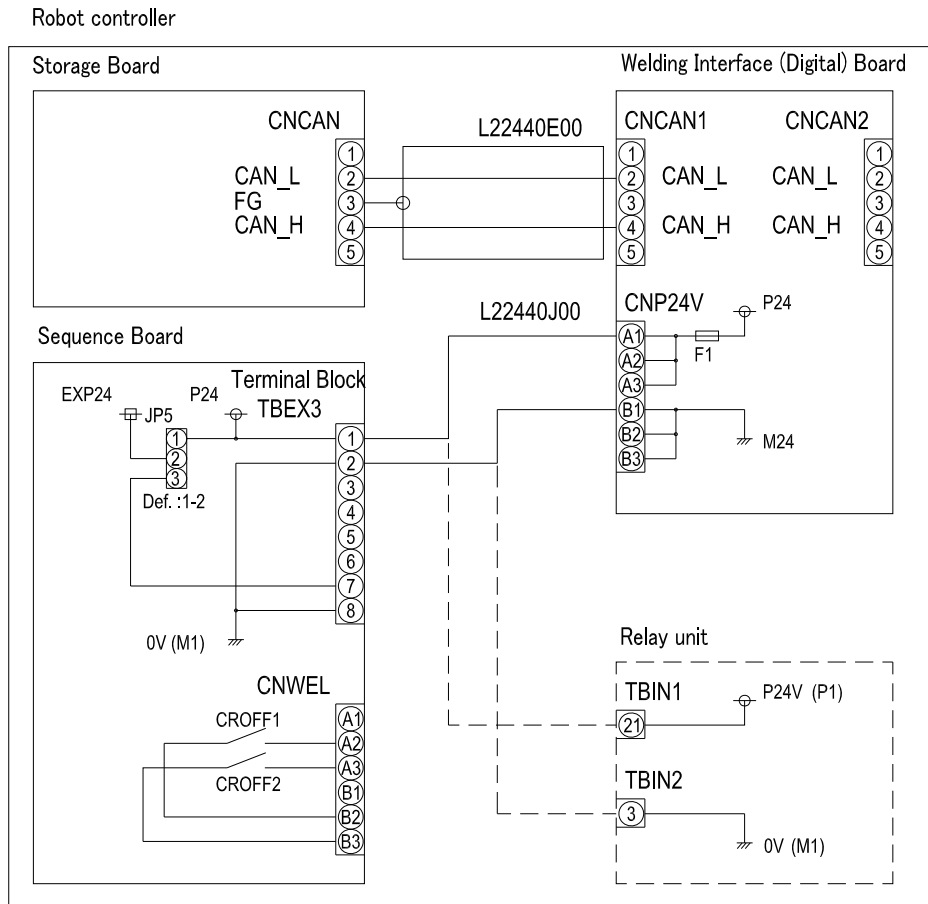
Robot controller

Storage Board

CNCAN

1
CAN_L 2
FG 3
CAN_H 4
5

L22440E00

Welding Interface (Digital) Board

CNCAN1

1
2 CAN_L
3
4 CAN_H
5

CNCAN2

CAN_L 1
2
3
CAN_H 4
5

CNP24V

P24

A1
A2
A3
F1
B1
B2
B3
M24

L22440J00

Sequence Board

EXP24
JP5
P24
Terminal Block
TBEX3

1
2
3
Def. :1-2

1
2
3
4
5
6
7
8

0V (M1)

CNWEL

CROFF1
CROFF2

A1
A2
A3
B1
B2
B3

Relay unit

TBIN1
21
P24V (P1)

TBIN2
3
0V (M1)